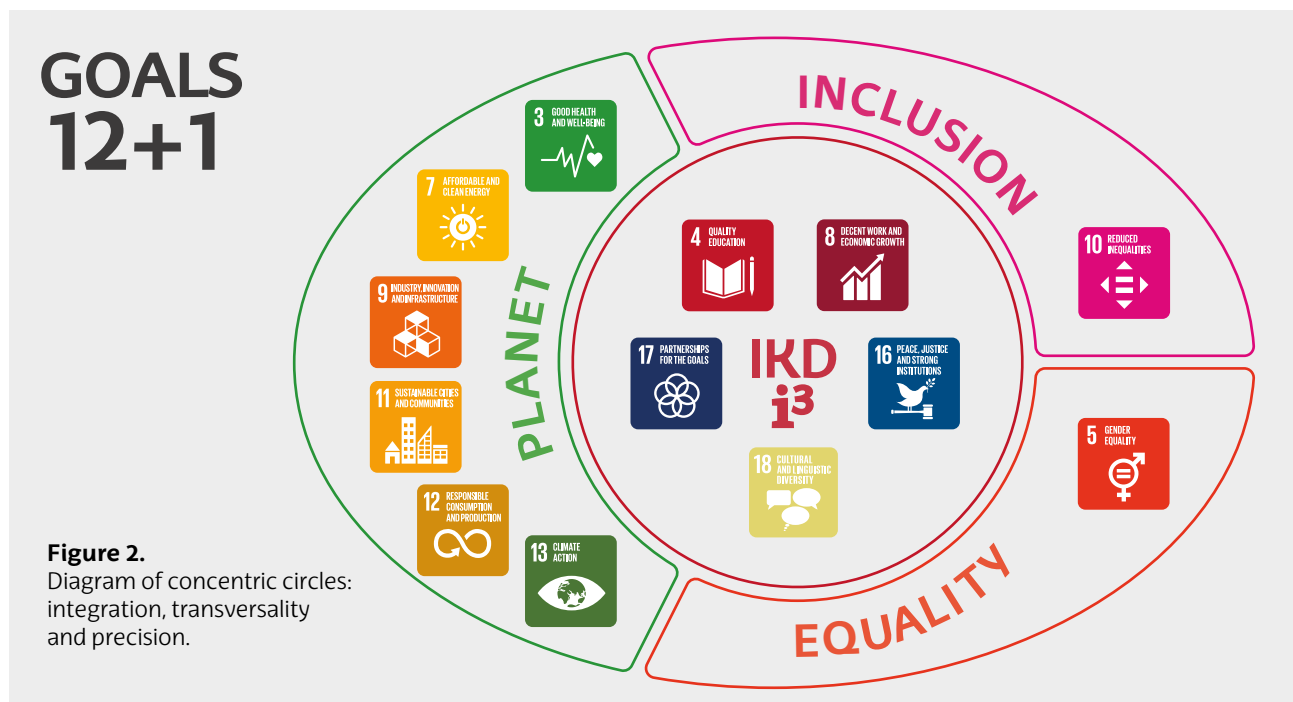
GOALS 12+1

INCLUSION

3 GOOD HEALTH AND WELL-BEING

7 AFFORDABLE AND CLEAN ENERGY

9 INDUSTRY, INNOVATION AND INFRASTRUCTURE

11 SUSTAINABLE CITIES AND COMMUNITIES

12 RESPONSIBLE CONSUMPTION AND PRODUCTION

13 CLIMATE ACTION

PLANET

4 QUALITY EDUCATION

8 DECENT WORK AND ECONOMIC GROWTH

17 PARTNERSHIPS FOR THE GOALS

IKD $i^3$

16 PEACE, JUSTICE AND STRONG INSTITUTIONS

18 CULTURAL AND LINGUISTIC DIVERSITY

10 REDUCED INEQUALITIES

5 GENDER EQUALITY

EQUALITY

**Figure 2.**
Diagram of concentric circles: integration, transversality and precision.